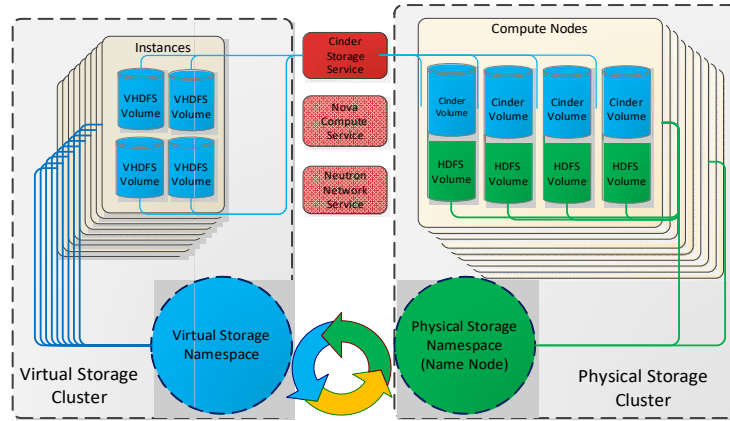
Instances

VHDFS Volume

VHDFS Volume

VHDFS Volume

VHDFS Volume

Cinder Storage Service

Nova Compute Service

Neutron Network Service

Compute Nodes

Cinder Volume

Cinder Volume

Cinder Volume

Cinder Volume

HDFS Volume

HDFS Volume

HDFS Volume

HDFS Volume

Virtual Storage Namespace

Physical Storage Namespace (Name Node)

Virtual Storage Cluster

Physical Storage Cluster